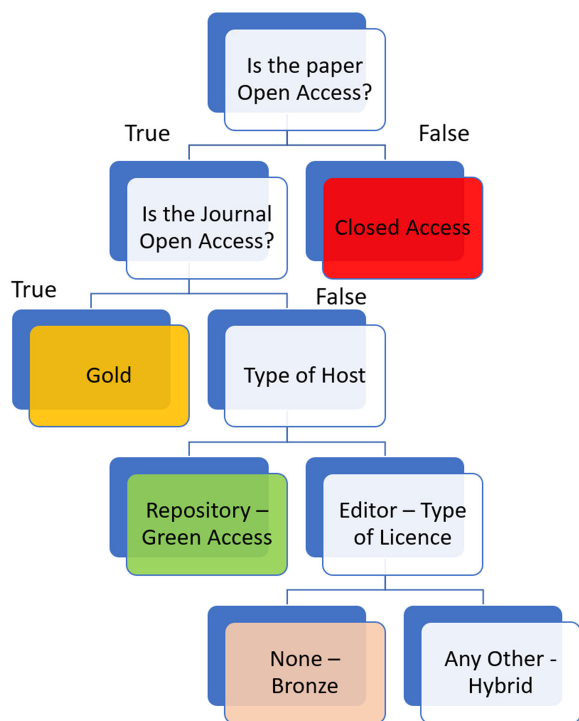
Is the paper Open Access?

True

False

Is the Journal Open Access?

Closed Access

True

False

Gold

Type of Host

Repository – Green Access

Editor – Type of Licence

None – Bronze

Any Other - Hybrid